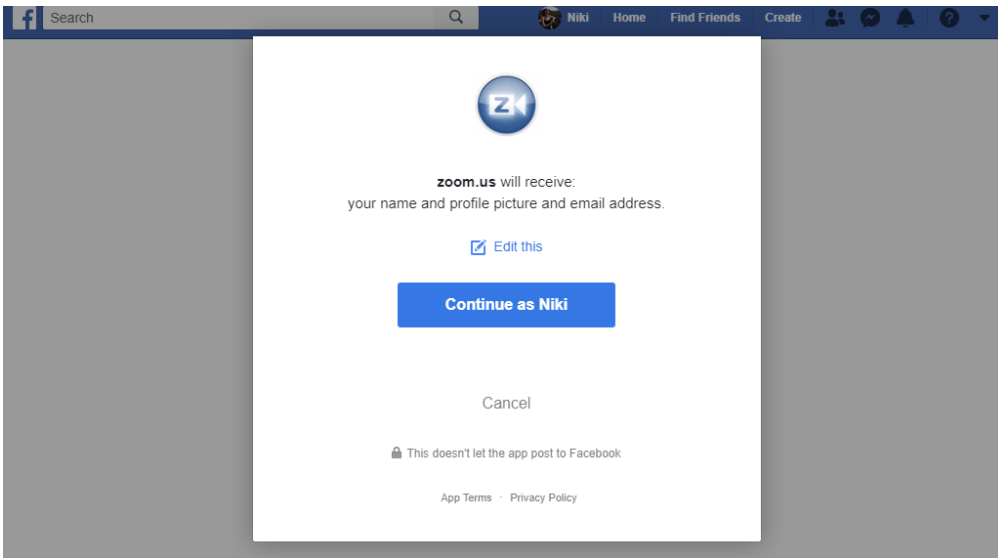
f Search

Niki Home Find Friends Create

zoom.us will receive:
your name and profile picture and email address.

Edit this

Continue as Niki

Cancel

This doesn't let the app post to Facebook

App Terms · Privacy Policy